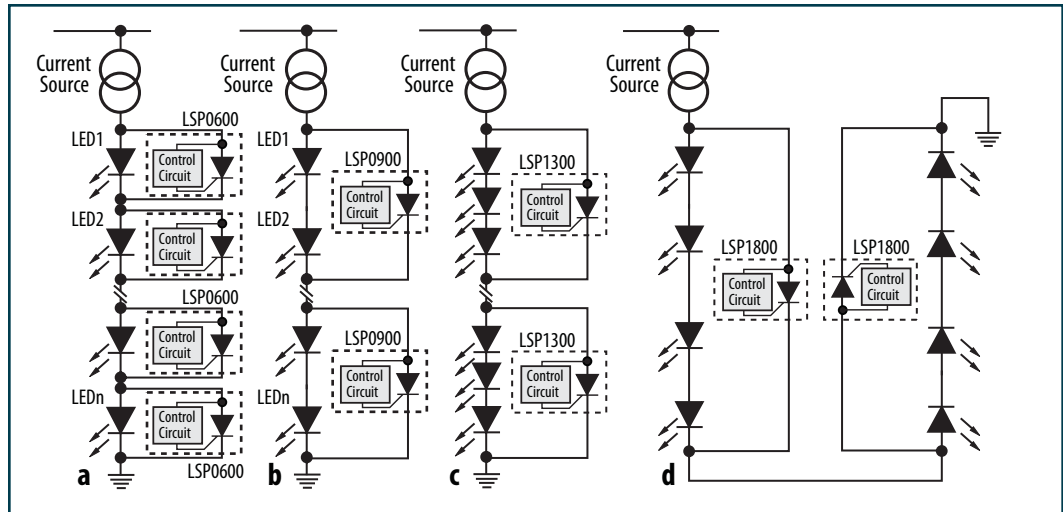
Current Source
LSP0600
LED1
Control Circuit
LED2
Control Circuit
LSP0600
Control Circuit
LEDn
Control Circuit
LSP0600
a

Current Source
LED1
LSP0900
Control Circuit
LED2
LSP0900
Control Circuit
LEDn
b

Current Source
LSP1300
Control Circuit
LSP1300
Control Circuit
c

Current Source
LSP1800
Control Circuit
LSP1800
Control Circuit
d